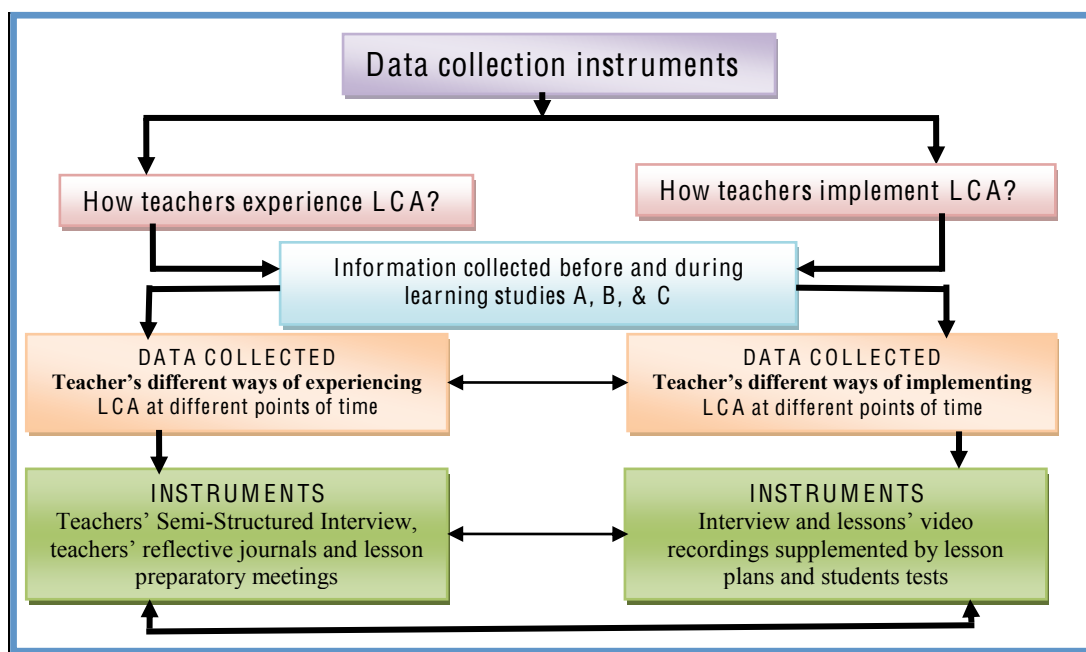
Data collection instruments

How teachers experience LCA?

How teachers implement LCA?

Information collected before and during learning studies A, B, & C

DATA COLLECTED
Teacher's different ways of experiencing LCA at different points of time

DATA COLLECTED
Teacher's different ways of implementing LCA at different points of time

INSTRUMENTS
Teachers' Semi-Structured Interview, teachers' reflective journals and lesson preparatory meetings

INSTRUMENTS
Interview and lessons' video recordings supplemented by lesson plans and students tests